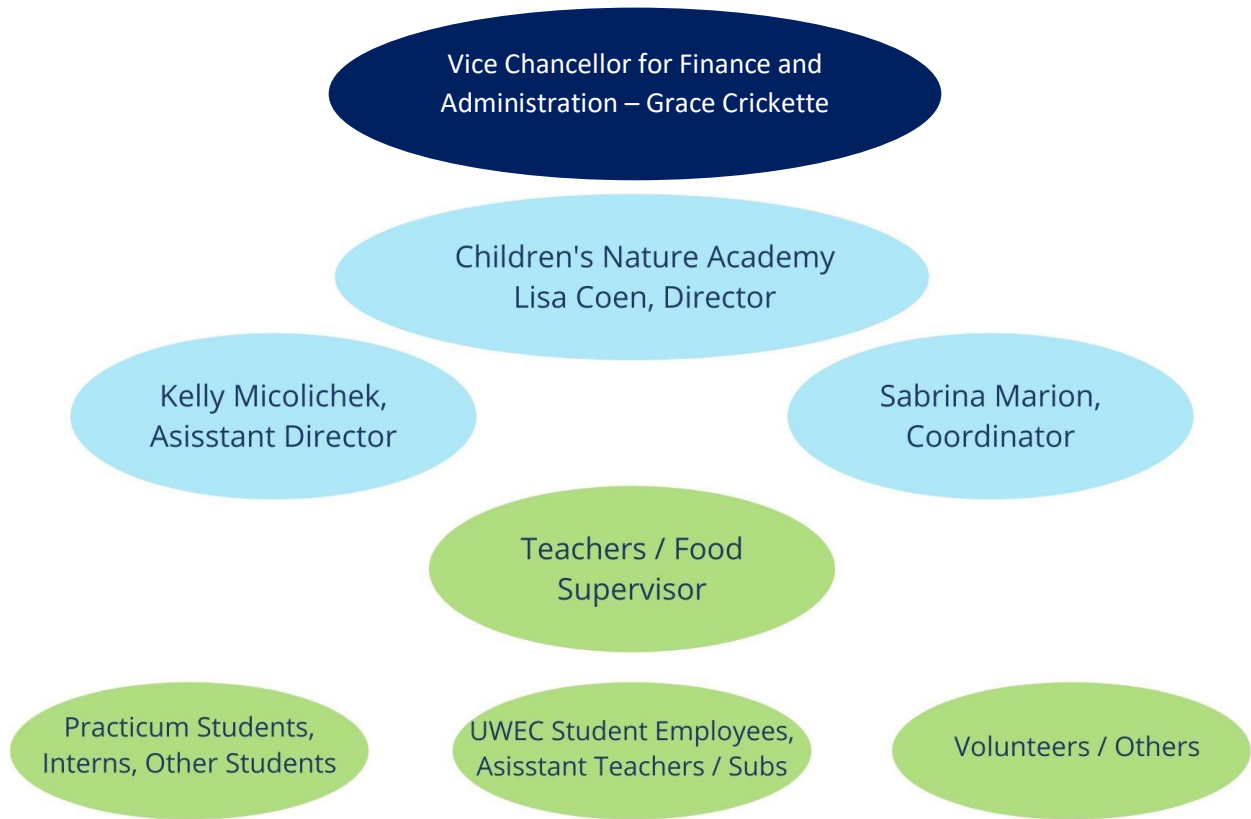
Vice Chancellor for Finance and Administration – Grace Crickette

Children's Nature Academy
Lisa Coen, Director

Kelly Micolichek, Asisstant Director

Sabrina Marion, Coordinator

Teachers / Food Supervisor

Practicum Students, Interns, Other Students

UWEC Student Employees, Asisstant Teachers / Subs

Volunteers / Others